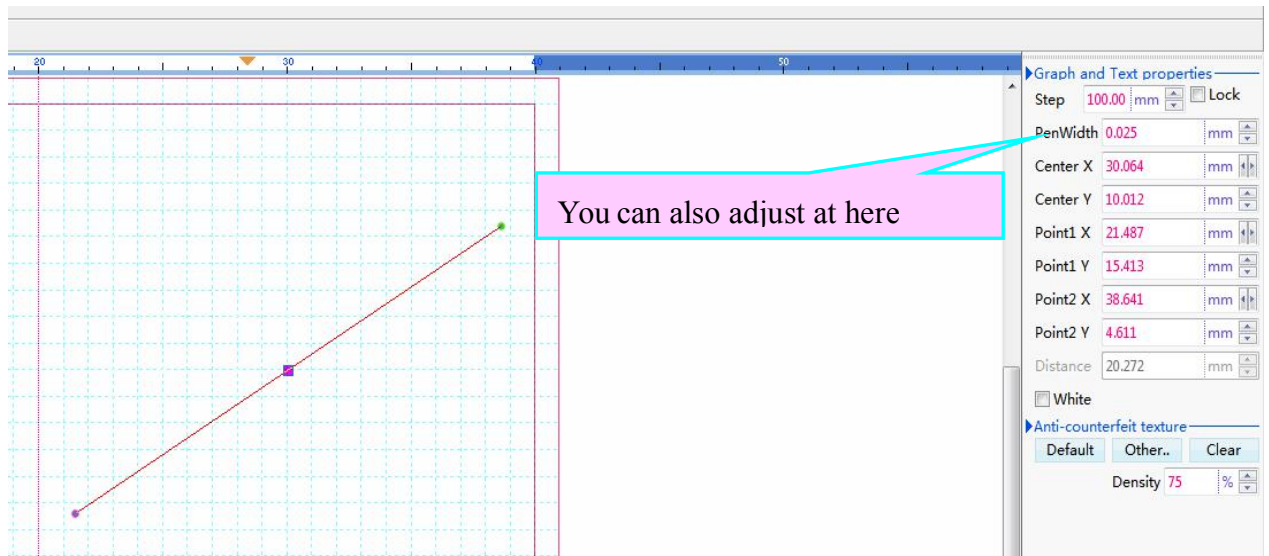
20 30 40 50

You can also adjust at here

Graph and Text properties
Step 100.00 mm Lock
PenWidth 0.025 mm
Center X 30.064 mm
Center Y 10.012 mm
Point1 X 21.487 mm
Point1 Y 15.413 mm
Point2 X 38.641 mm
Point2 Y 4.611 mm
Distance 20.272 mm
White
Anti-counterfeit texture
Default Other.. Clear
Density 75 %